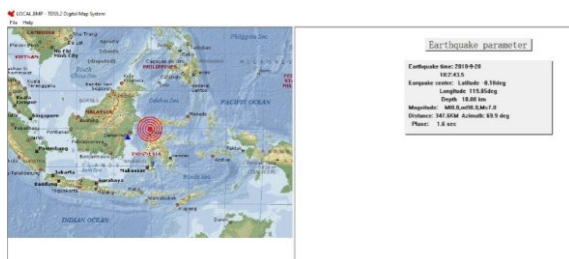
LOCAL.BMP - TDS9.2 Digital Map System
File Help

Philippine Sea
South China Sea
PHILIPPINES
Celebes Sea
PACIFIC OCEAN
MALAYSIA
Singapore
Palembang
Jakarta
Bandung
Surabaya
Makassar
INDIAN OCEAN

Earthquake parameter

Earthquake time: 2018-9-28
18:2:43.5
Earquake center: Latitude -0.16deg
Longitude 119.85deg
Depth 10.00 km
Magnitude: M8.0,mB8.6,Ms7.0
Distance: 347.6KM Azimuth: 69.9 deg
Phase: 1.6 sec